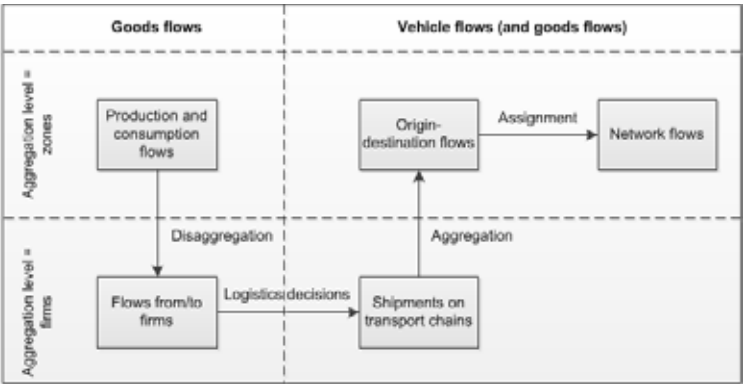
Goods flows

Vehicle flows (and goods flows)

Aggregation level = zones

Production and consumption flows

Origin-destination flows

Assignment

Network flows

Disaggregation

Aggregation

Aggregation level = firms

Flows from/to firms

Logistics decisions

Shipments on transport chains